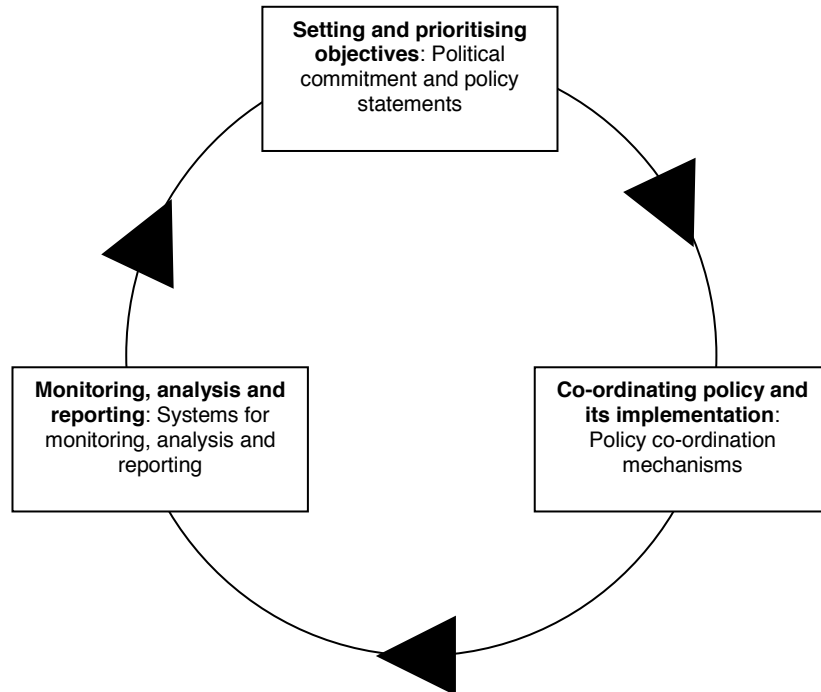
**Setting and prioritising objectives**: Political commitment and policy statements

**Co-ordinating policy and its implementation**: Policy co-ordination mechanisms

**Monitoring, analysis and reporting**: Systems for monitoring, analysis and reporting